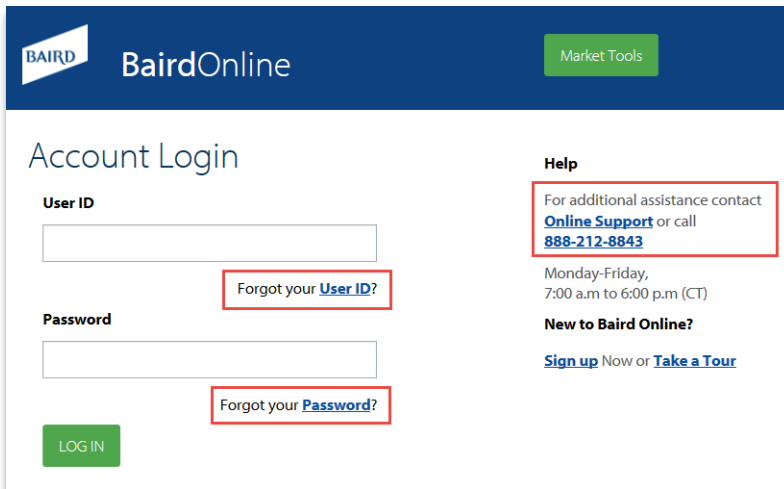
BAIRD

BairdOnline

Market Tools

Account Login

User ID

Forgot your User ID?

Password

Forgot your Password?

LOG IN

Help

For additional assistance contact Online Support or call 888-212-8843

Monday-Friday, 7:00 a.m to 6:00 p.m (CT)

New to Baird Online?

Sign up Now or Take a Tour